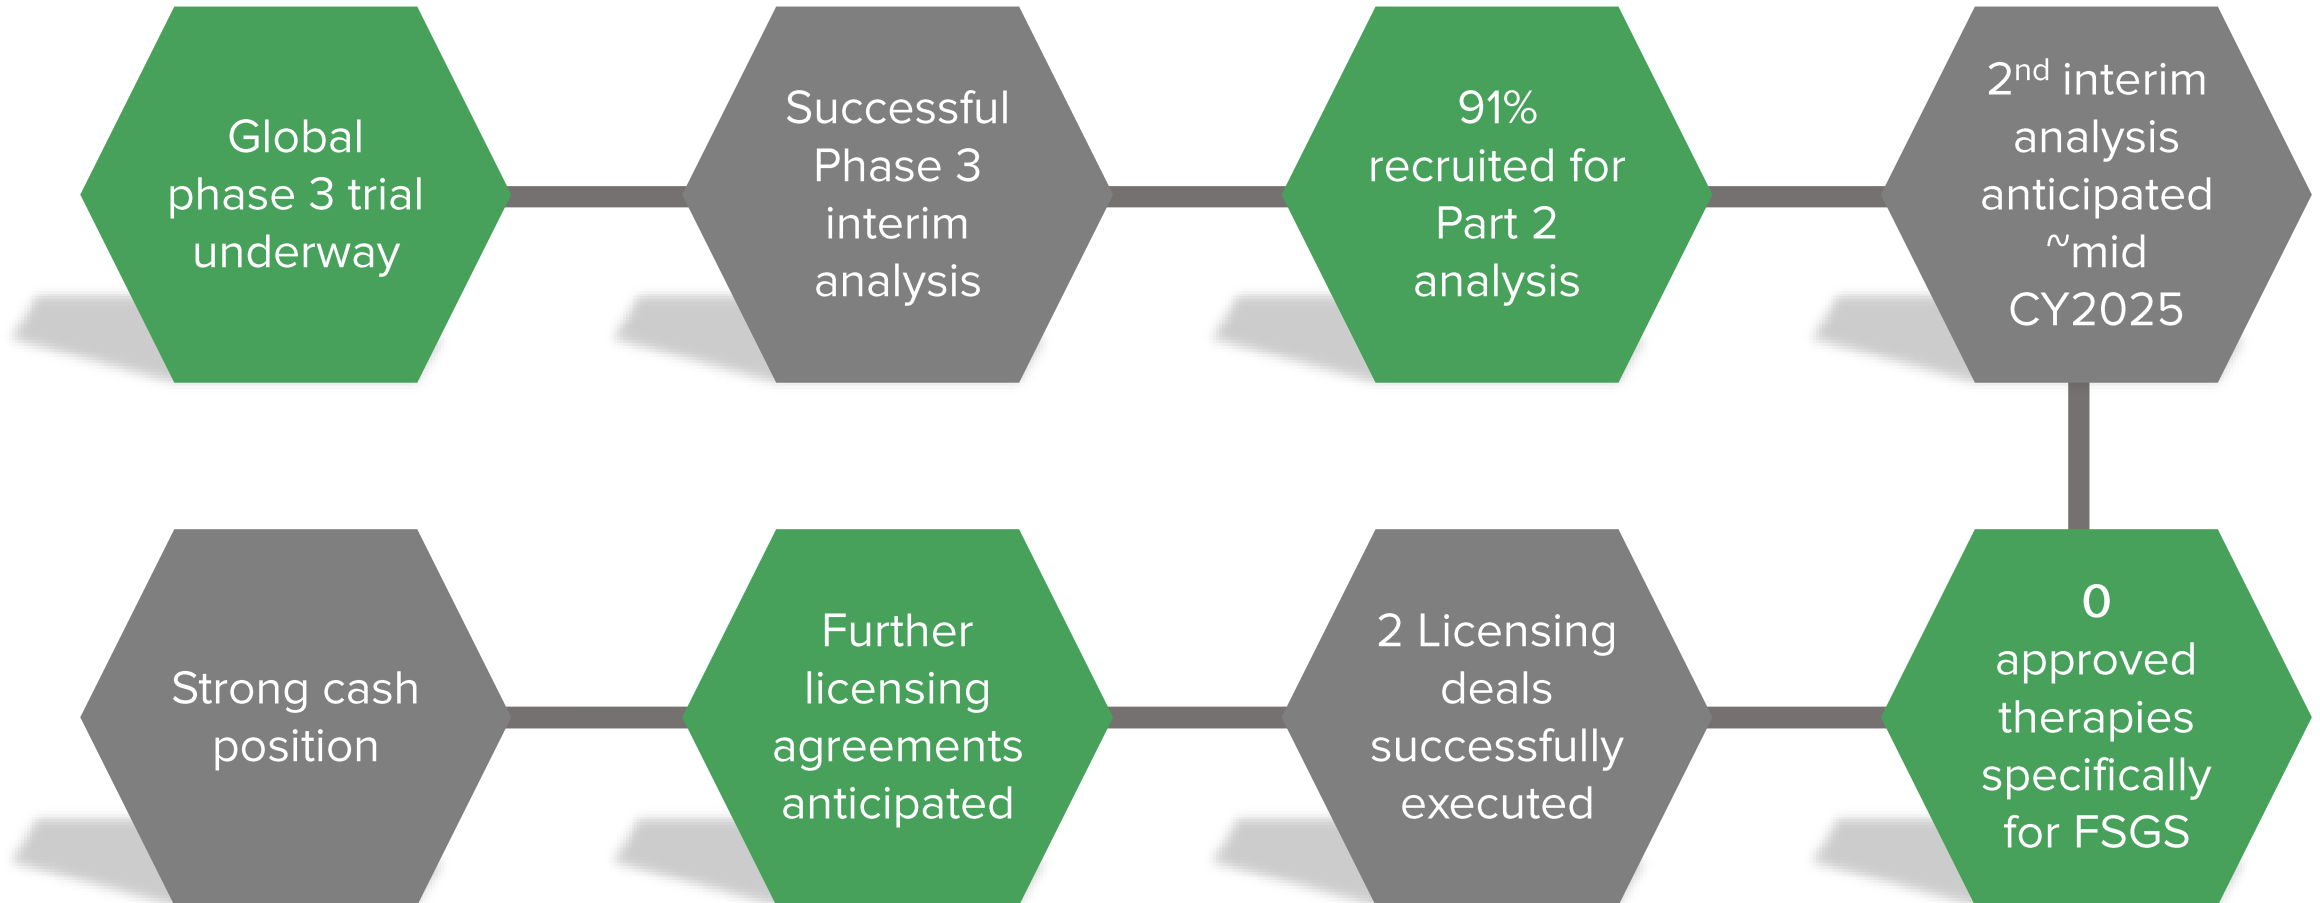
Global phase 3 trial underway

Successful Phase 3 interim analysis

91% recruited for Part 2 analysis

2$^{nd}$ interim analysis anticipated ~mid CY2025

0 approved therapies specifically for FSGS

2 Licensing deals successfully executed

Further licensing agreements anticipated

Strong cash position